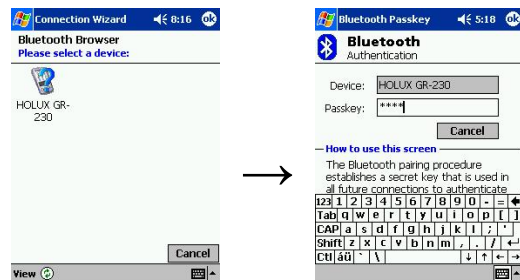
Connection Wizard 8:16 ok

Bluetooth Browser
Please select a device:

HOLUX GR-230

Cancel

View

Bluetooth Passkey 5:18 ok

Bluetooth
Authentication

Device: HOLUX GR-230
Passkey: ****

Cancel

How to use this screen

The Bluetooth pairing procedure establishes a secret key that is used in all future connections to authenticate

| 123 | 1 | 2 | 3 | 4 | 5 | 6 | 7 | 8 | 9 | 0 | - | = |
|---|---|---|---|---|---|---|---|---|---|---|---|---|
| Tab | q | w | e | r | t | y | u | i | o | p | [ | ] |
| CAP | a | s | d | f | g | h | j | k | l | ; | ' | |
| Shift | z | x | c | v | b | n | m | , | . | / | | |
| Ctl | áü | ` | \ | | | | | | | | | |